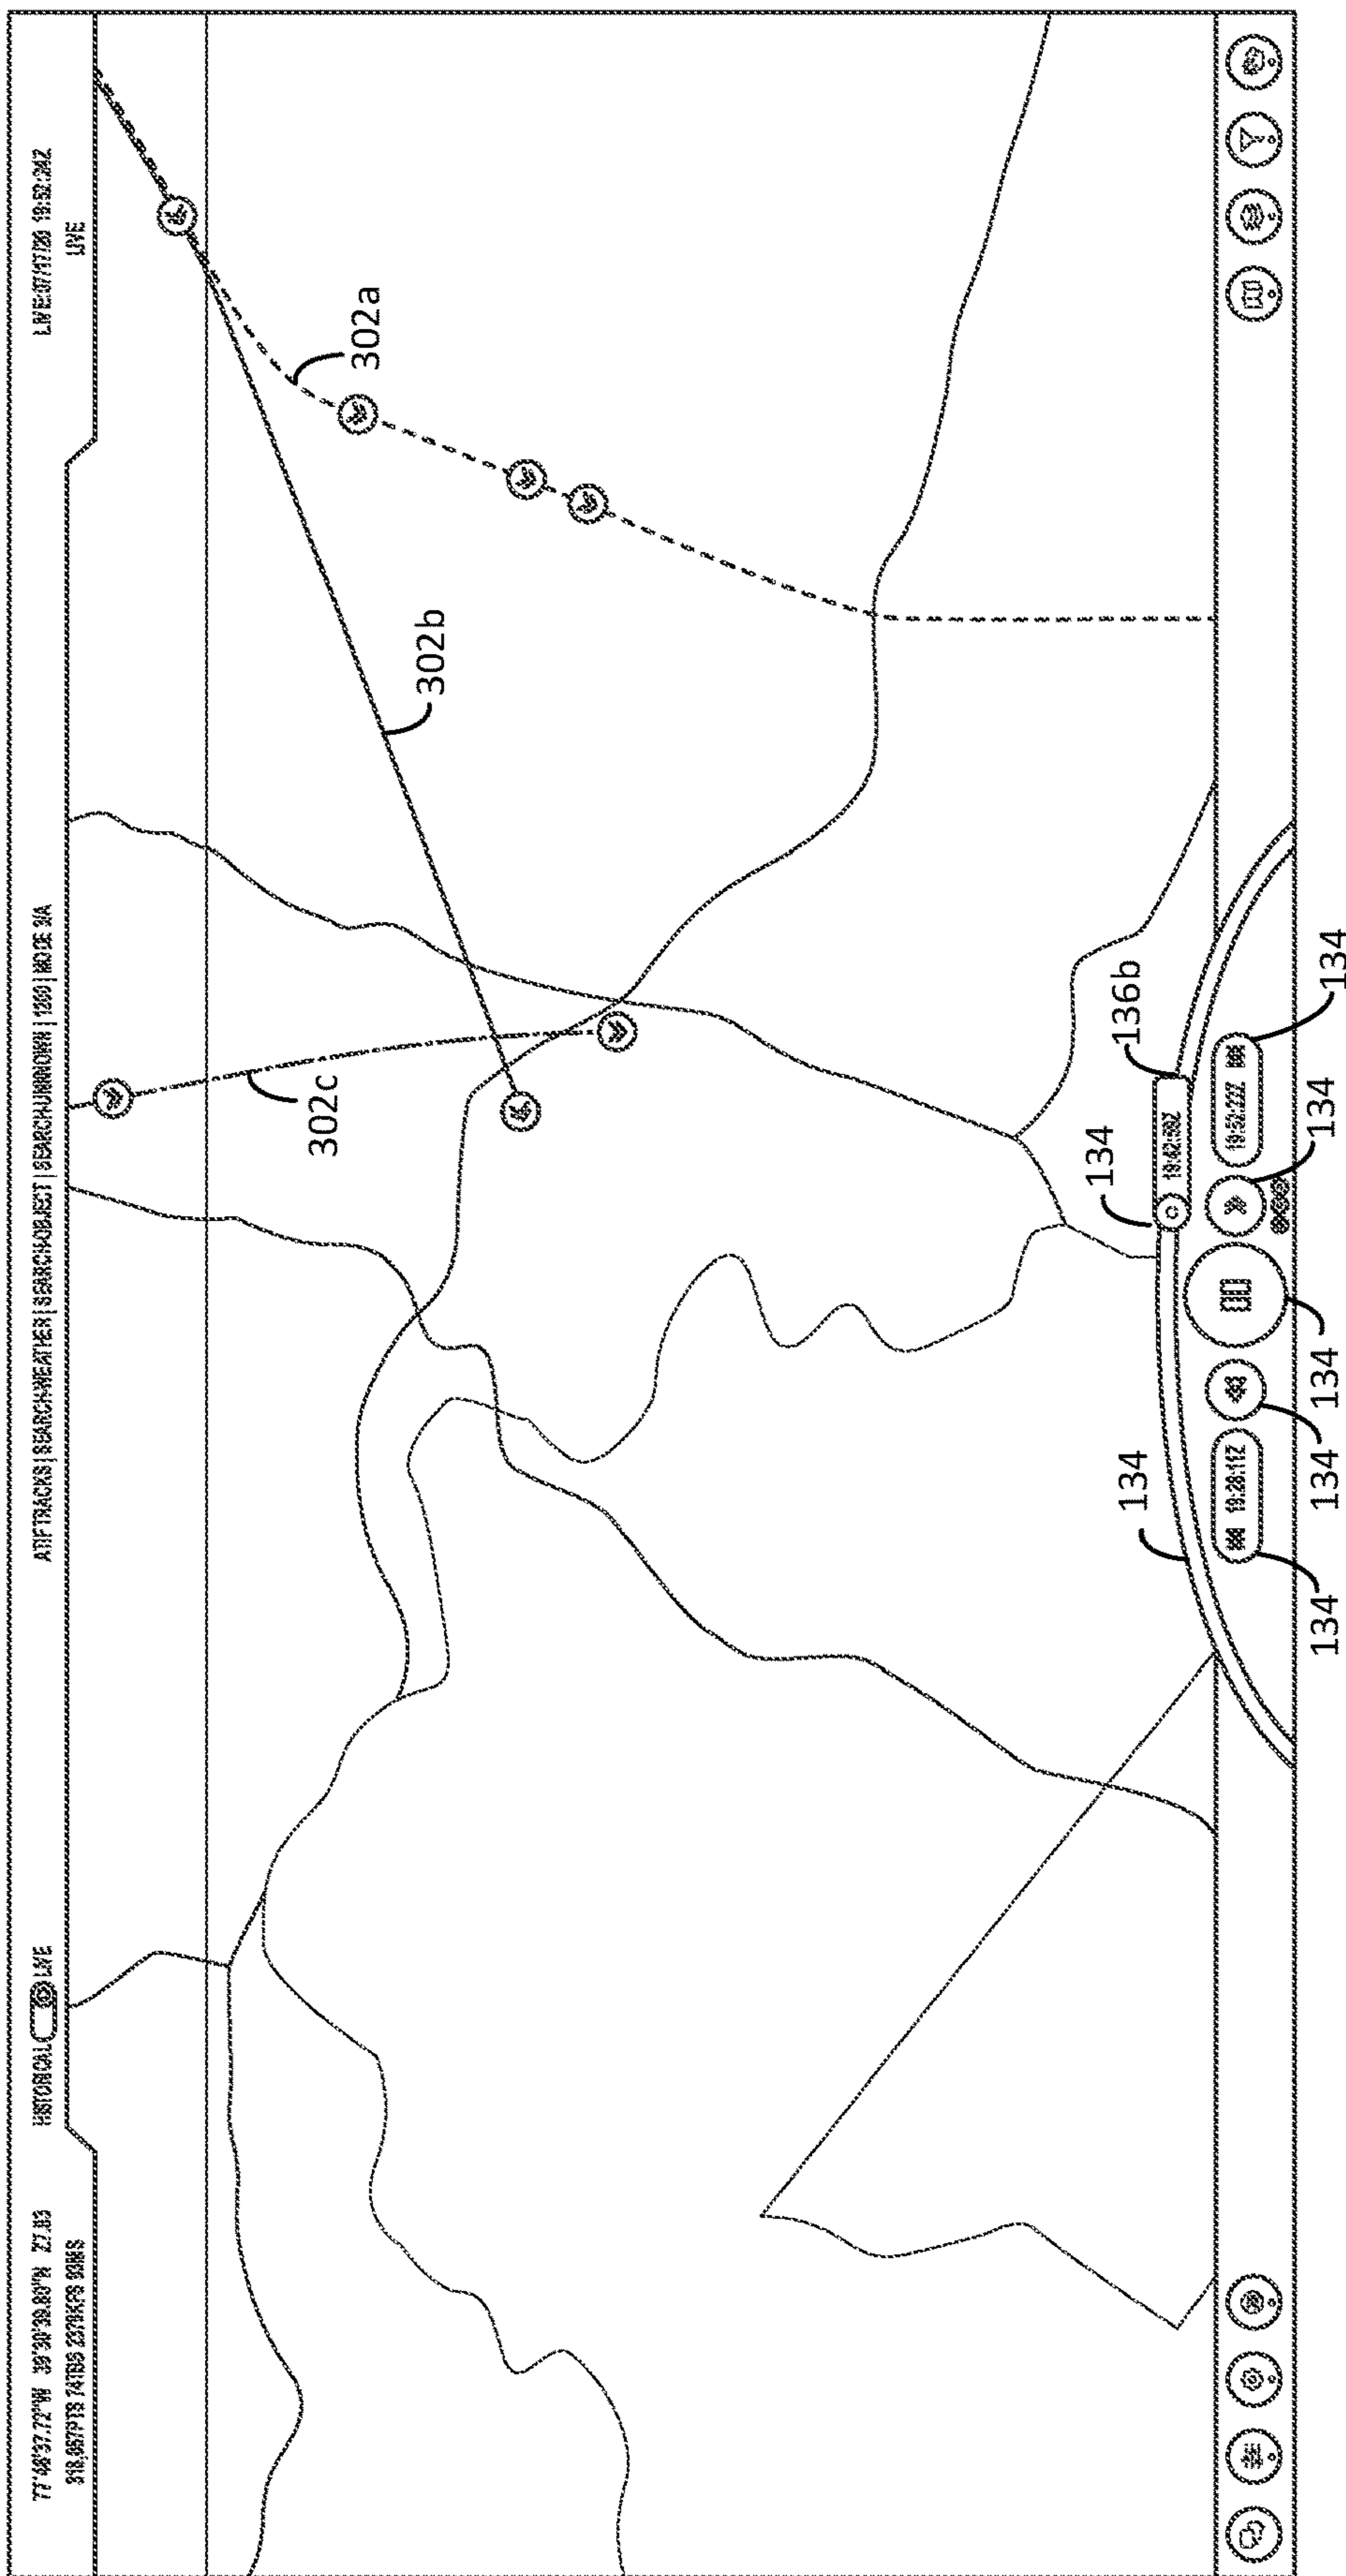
77°48'37.72"W 39°30'38.80"N Z7.83
318,687PTS 74TBS 2379KPS 93MS

HISTORICAL LIVE

ATIF TRACKS | SEARCH:WEATHER | SEARCH:OBJECT | SEARCH:UNKNOWN | 1360 | MODE 3A

LIVE:07/17/20 19:52:242
LIVE

302a
302b
302c
136b
134
134
134
134
134
134
134
19:28:112
18:42:582
19:52:222